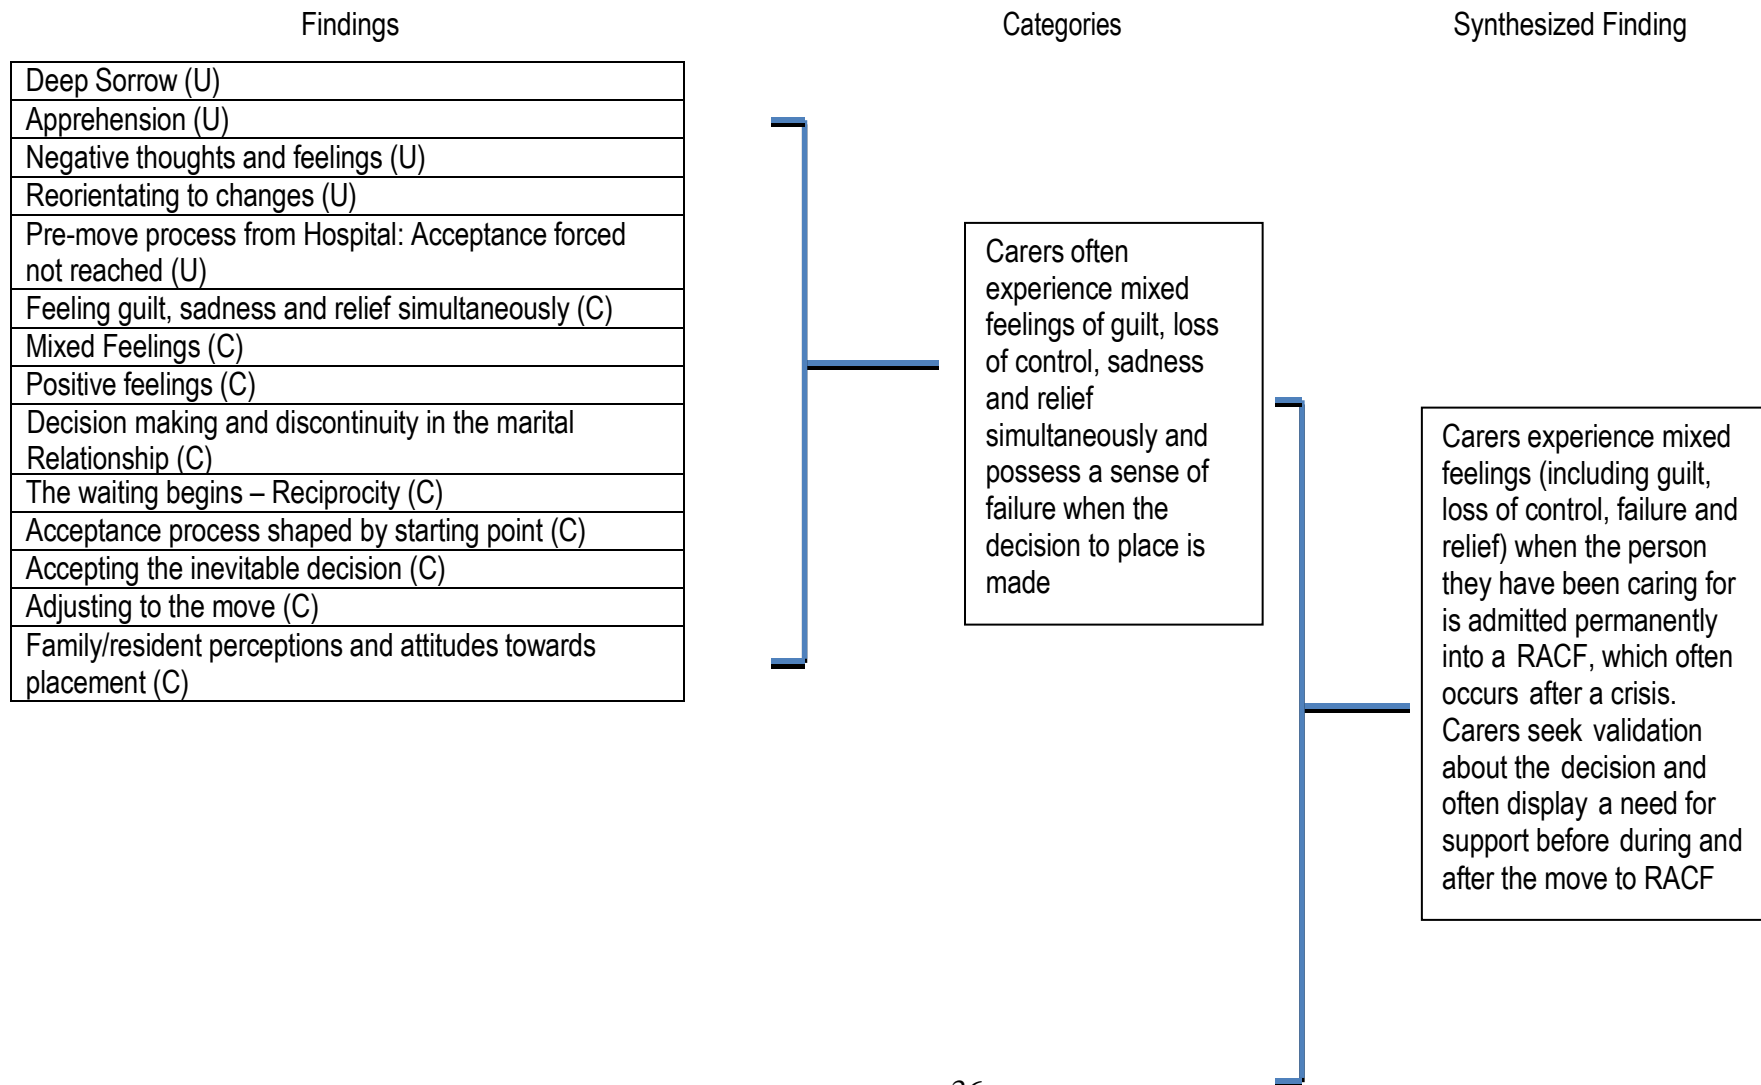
Findings

Categories

Synthesized Finding

| Deep Sorrow (U) |
|---|
| Apprehension (U) |
| Negative thoughts and feelings (U) |
| Reorientating to changes (U) |
| Pre-move process from Hospital: Acceptance forced not reached (U) |
| Feeling guilt, sadness and relief simultaneously (C) |
| Mixed Feelings (C) |
| Positive feelings (C) |
| Decision making and discontinuity in the marital Relationship (C) |
| The waiting begins – Reciprocity (C) |
| Acceptance process shaped by starting point (C) |
| Accepting the inevitable decision (C) |
| Adjusting to the move (C) |
| Family/resident perceptions and attitudes towards placement (C) |

Carers often experience mixed feelings of guilt, loss of control, sadness and relief simultaneously and possess a sense of failure when the decision to place is made

Carers experience mixed feelings (including guilt, loss of control, failure and relief) when the person they have been caring for is admitted permanently into a RACF, which often occurs after a crisis. Carers seek validation about the decision and often display a need for support before during and after the move to RACF

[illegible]